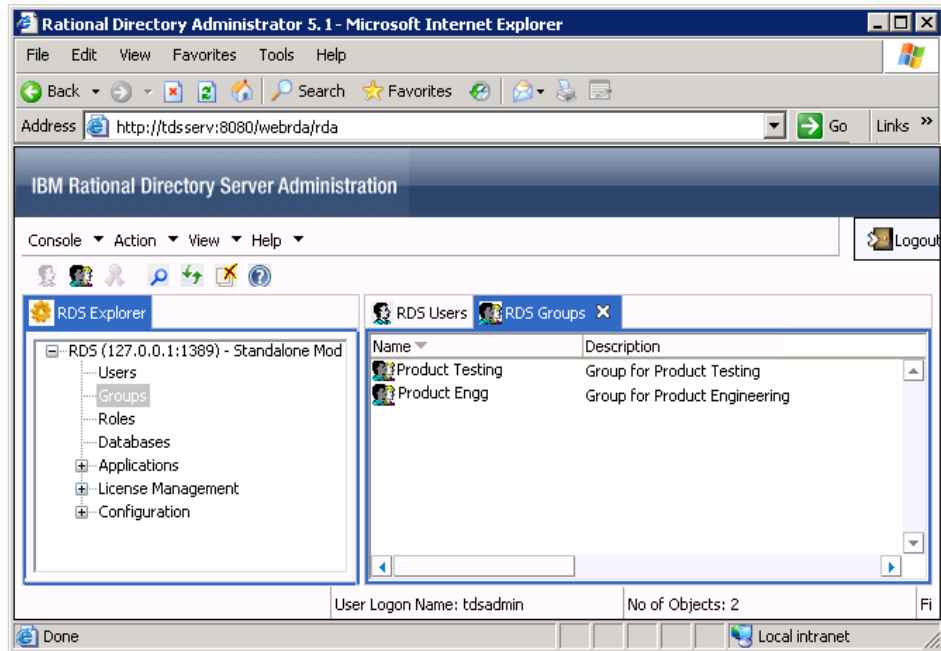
Rational Directory Administrator 5.1 - Microsoft Internet Explorer

File Edit View Favorites Tools Help

Back Search Favorites

Address http://tdsserv:8080/webrda/rda Go Links »

IBM Rational Directory Server Administration

Console Action View Help

Logout

RDS Explorer

RDS (127.0.0.1:1389) - Standalone Mod
Users
Groups
Roles
Databases
Applications
License Management
Configuration

RDS Users RDS Groups

| Name | Description |
|---|---|
| Product Testing | Group for Product Testing |
| Product Engg | Group for Product Engineering |

User Logon Name: tdsadmin No of Objects: 2 Fi

Done Local intranet